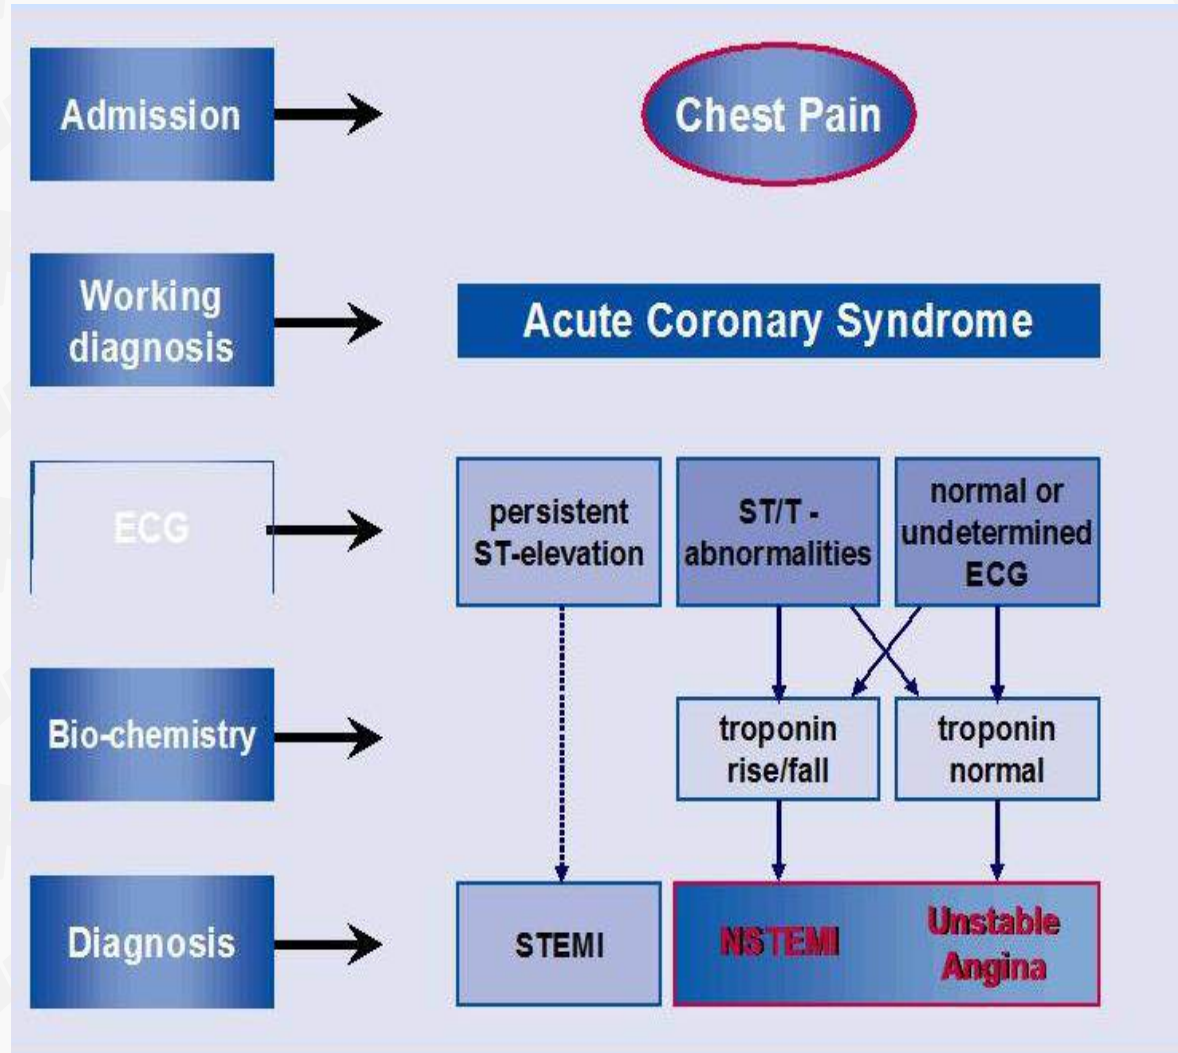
Admission

Chest Pain

Working diagnosis

Acute Coronary Syndrome

ECG

persistent ST-elevation

ST/T - abnormalities

normal or undetermined ECG

Bio-chemistry

troponin rise/fall

troponin normal

Diagnosis

STEMI

NSTEMI

Unstable Angina